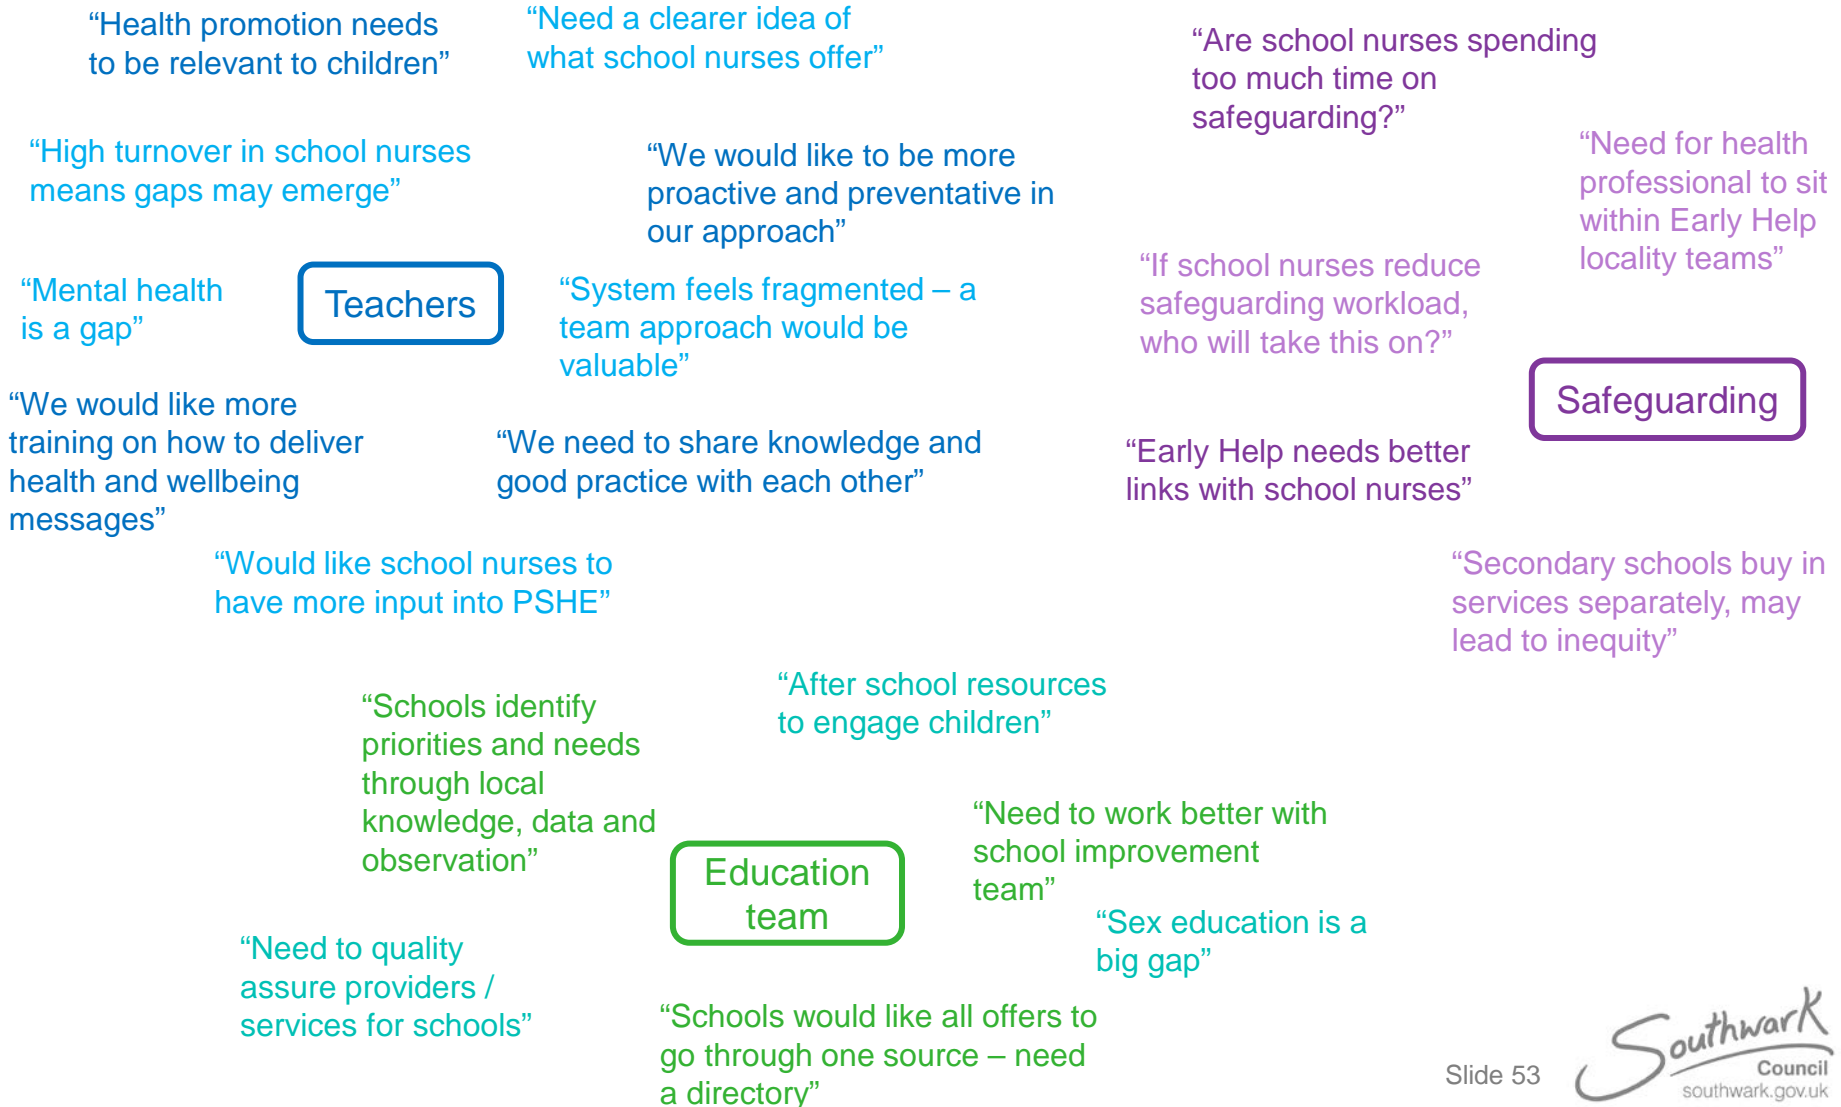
“Health promotion needs to be relevant to children”

“Need a clearer idea of what school nurses offer”

“Are school nurses spending too much time on safeguarding?”

“High turnover in school nurses means gaps may emerge”

“We would like to be more proactive and preventative in our approach”

“Need for health professional to sit within Early Help locality teams”

“Mental health is a gap”

Teachers

“System feels fragmented – a team approach would be valuable”

“If school nurses reduce safeguarding workload, who will take this on?”

Safeguarding

“We would like more training on how to deliver health and wellbeing messages”

“We need to share knowledge and good practice with each other”

“Early Help needs better links with school nurses”

“Would like school nurses to have more input into PSHE”

“Secondary schools buy in services separately, may lead to inequity”

“After school resources to engage children”

“Schools identify priorities and needs through local knowledge, data and observation”

“Need to work better with school improvement team”

Education team

“Sex education is a big gap”

“Need to quality assure providers / services for schools”

“Schools would like all offers to go through one source – need a directory”

Slide 53

Southwark Council
southwark.gov.uk